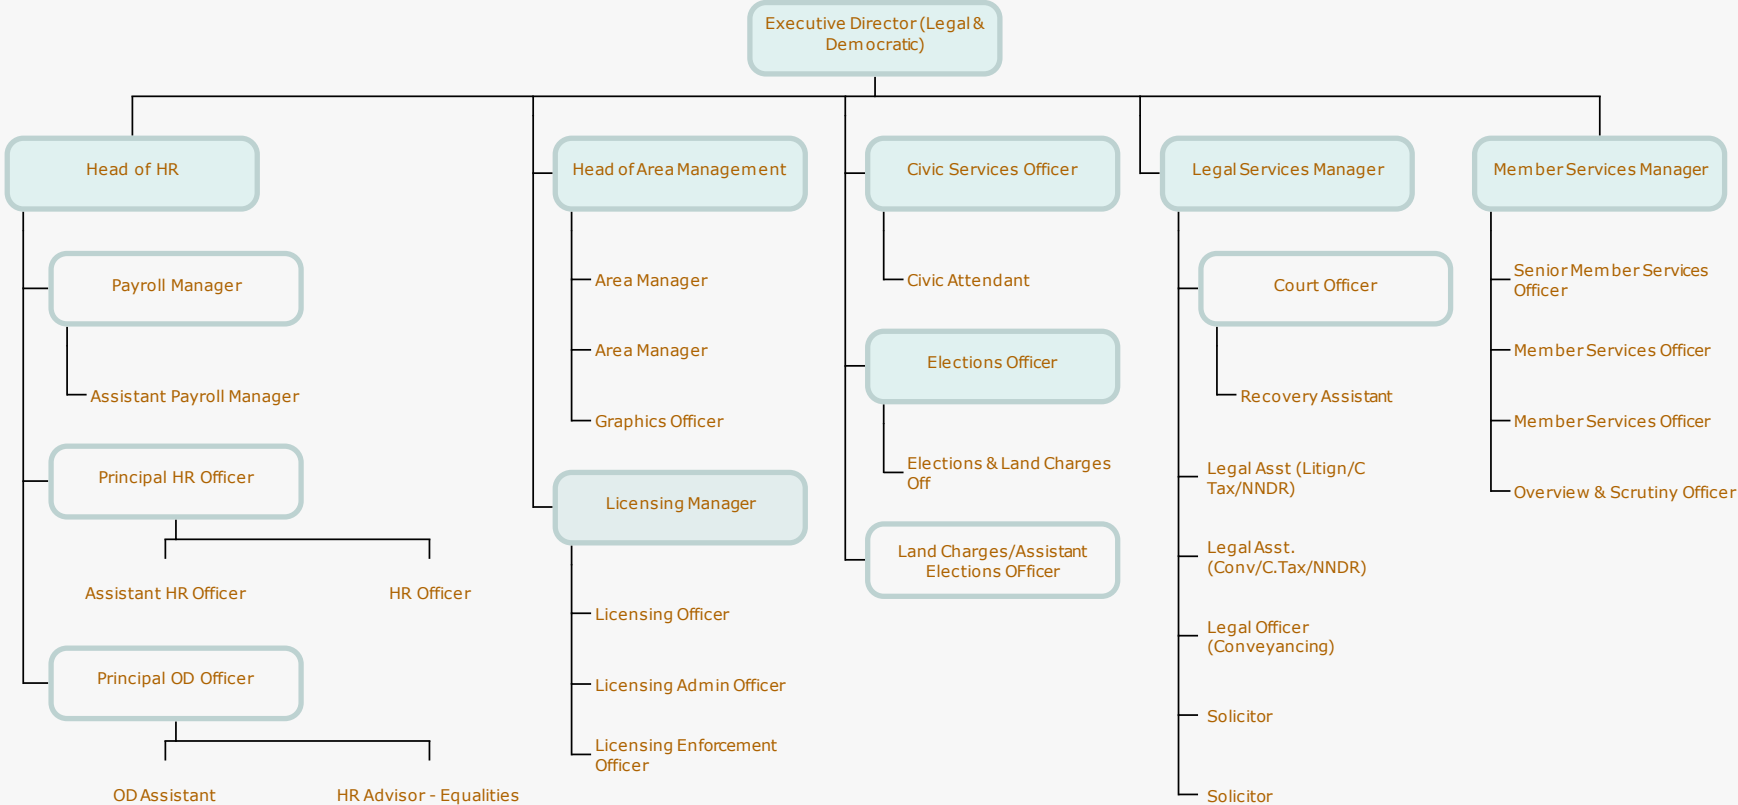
Executive Director (Legal & Democratic)

Head of HR

Payroll Manager

Assistant Payroll Manager

Principal HR Officer

Assistant HR Officer

HR Officer

Principal OD Officer

OD Assistant

HR Advisor - Equalities

Head of Area Management

Area Manager

Area Manager

Graphics Officer

Licensing Manager

Licensing Officer

Licensing Admin Officer

Licensing Enforcement Officer

Civic Services Officer

Civic Attendant

Elections Officer

Elections & Land Charges Off

Land Charges/Assistant Elections OFficer

Legal Services Manager

Court Officer

Recovery Assistant

Legal Asst (Litign/C Tax/NNDR)

Legal Asst. (Conv/C.Tax/NNDR)

Legal Officer (Conveyancing)

Solicitor

Solicitor

Member Services Manager

Senior Member Services Officer

Member Services Officer

Member Services Officer

Overview & Scrutiny Officer